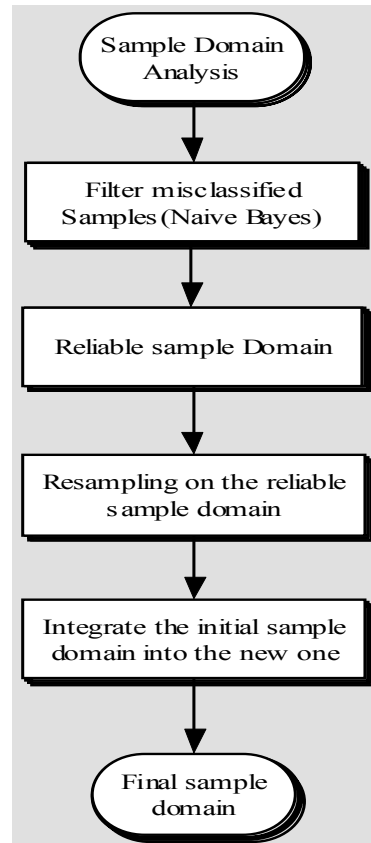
Sample Domain Analysis

Filter misclassified Samples(Naive Bayes)

Reliable sample Domain

Resampling on the reliable sample domain

Integrate the initial sample domain into the new one

Final sample domain